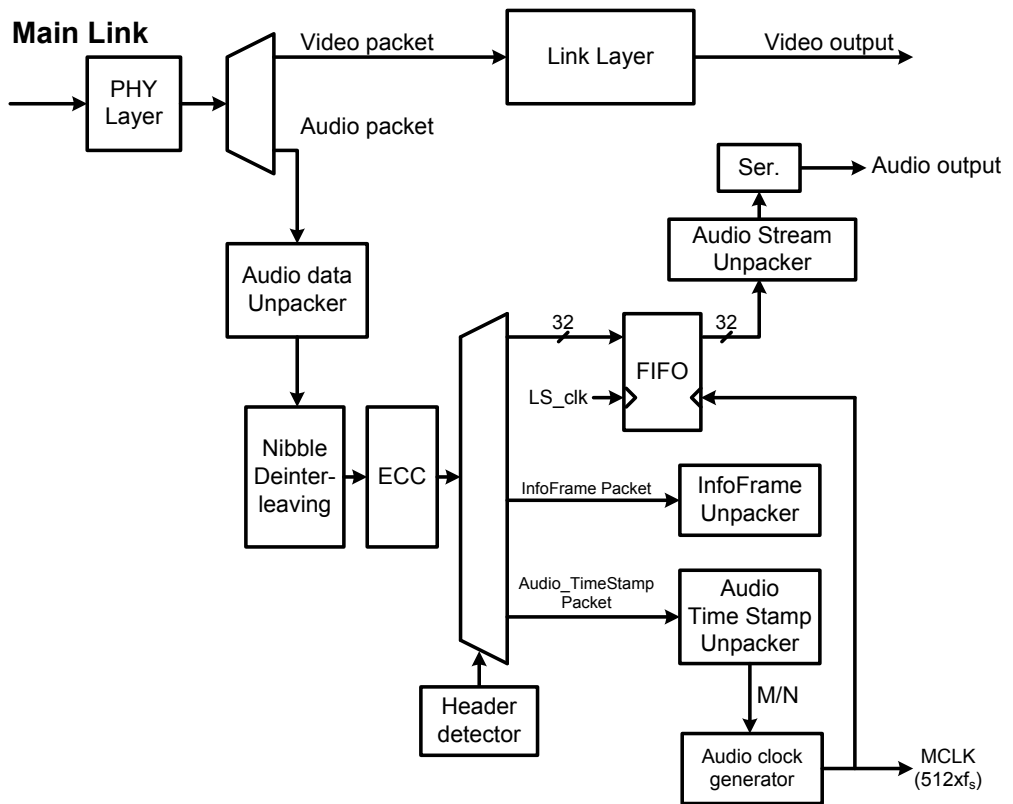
Main Link

PHY Layer

Video packet

Link Layer

Video output

Audio packet

Ser.

Audio output

Audio Stream Unpacker

Audio data Unpacker

32

FIFO

32

LS_clk

Nibble Deinterleaving

ECC

InfoFrame Packet

InfoFrame Unpacker

Audio_TimeStamp Packet

Audio Time Stamp Unpacker

M/N

Header detector

Audio clock generator

MCLK $(512xf_s)$